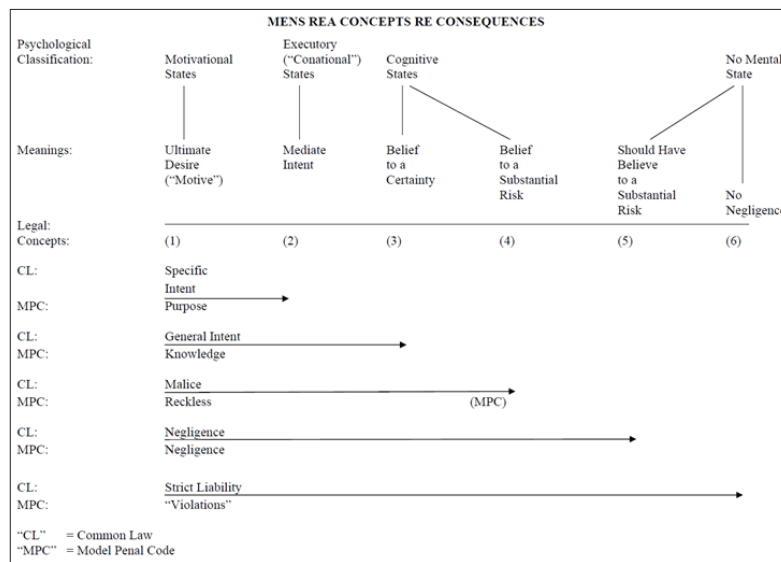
MENS REA CONCEPTS RE CONSEQUENCES

Psychological Classification: Motivational States | Executory ("Conational") States | Cognitive States | No Mental State

Meanings: Ultimate Desire ("Motive") | Mediate Intent | Belief to a Certainty | Belief to a Substantial Risk | Should Have Believe to a Substantial Risk | No Negligence

Legal Concepts: (1) (2) (3) (4) (5) (6)

CL: Specific Intent
MPC: Purpose

CL: General Intent
MPC: Knowledge

CL: Malice
MPC: Reckless (MPC)

CL: Negligence
MPC: Negligence

CL: Strict Liability
MPC: "Violations"

"CL" = Common Law
"MPC" = Model Penal Code